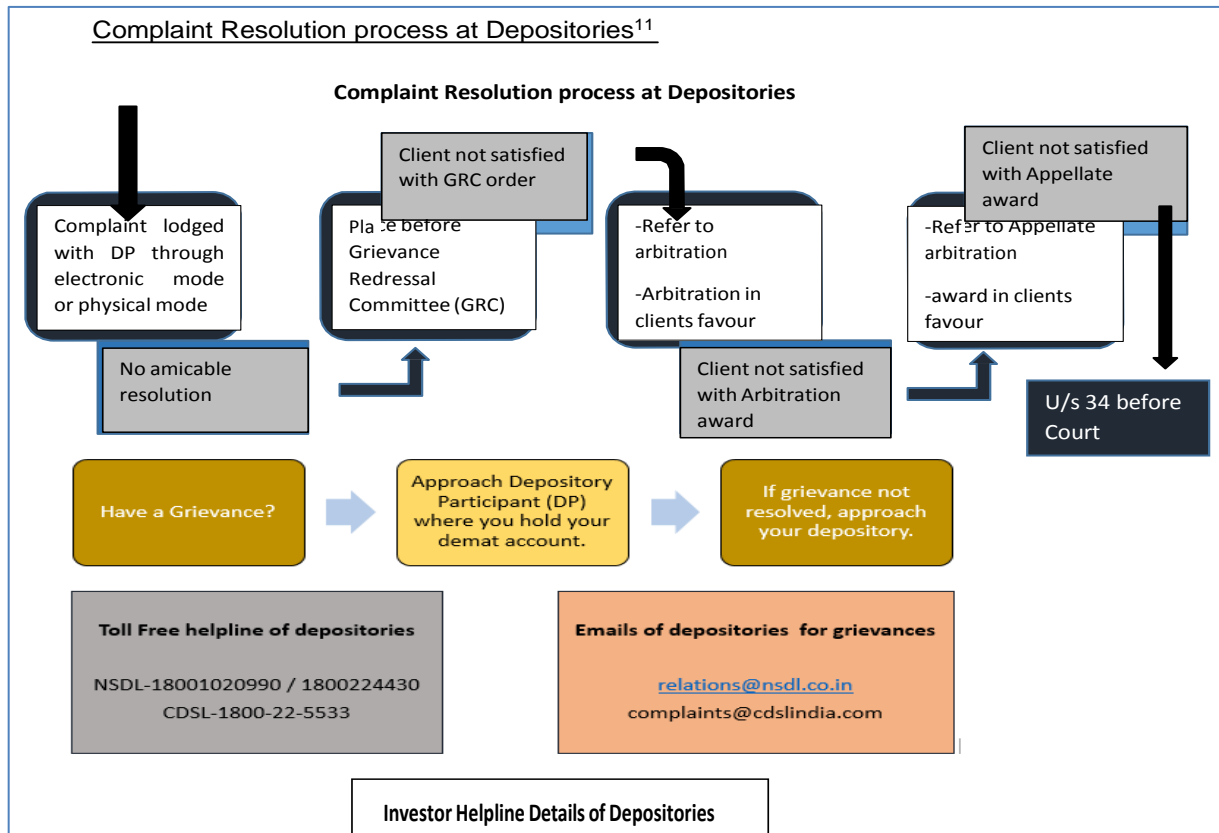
Complaint Resolution process at Depositories$^{11}$

Complaint Resolution process at Depositories

Complaint lodged with DP through electronic mode or physical mode

No amicable resolution

Client not satisfied with GRC order

Place before Grievance Redressal Committee (GRC)

-Refer to arbitration

-Arbitration in clients favour

Client not satisfied with Arbitration award

Client not satisfied with Appellate award

-Refer to Appellate arbitration

-award in clients favour

U/s 34 before Court

Have a Grievance?

Approach Depository Participant (DP) where you hold your demat account.

If grievance not resolved, approach your depository.

Toll Free helpline of depositories

NSDL-18001020990 / 1800224430
CDSL-1800-22-5533

Emails of depositories for grievances

relations@nsdl.co.in
complaints@cdslindia.com

Investor Helpline Details of Depositories